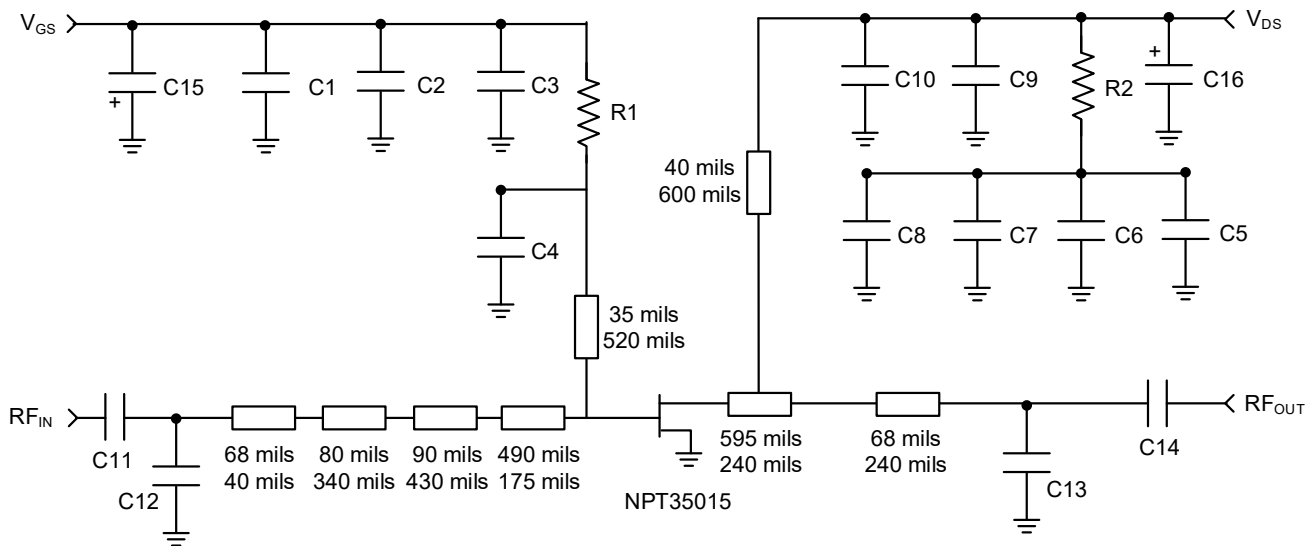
$V_{GS}$

C15
+
C1
C2
C3
R1
C4
35 mils
520 mils

40 mils
600 mils

$V_{DS}$
C10
C9
R2
+
C16
C8
C7
C6
C5

$RF_{IN}$
C11
C12
68 mils
40 mils
80 mils
340 mils
90 mils
430 mils
490 mils
175 mils
NPT35015
595 mils
240 mils
68 mils
240 mils
C13
C14
$RF_{OUT}$